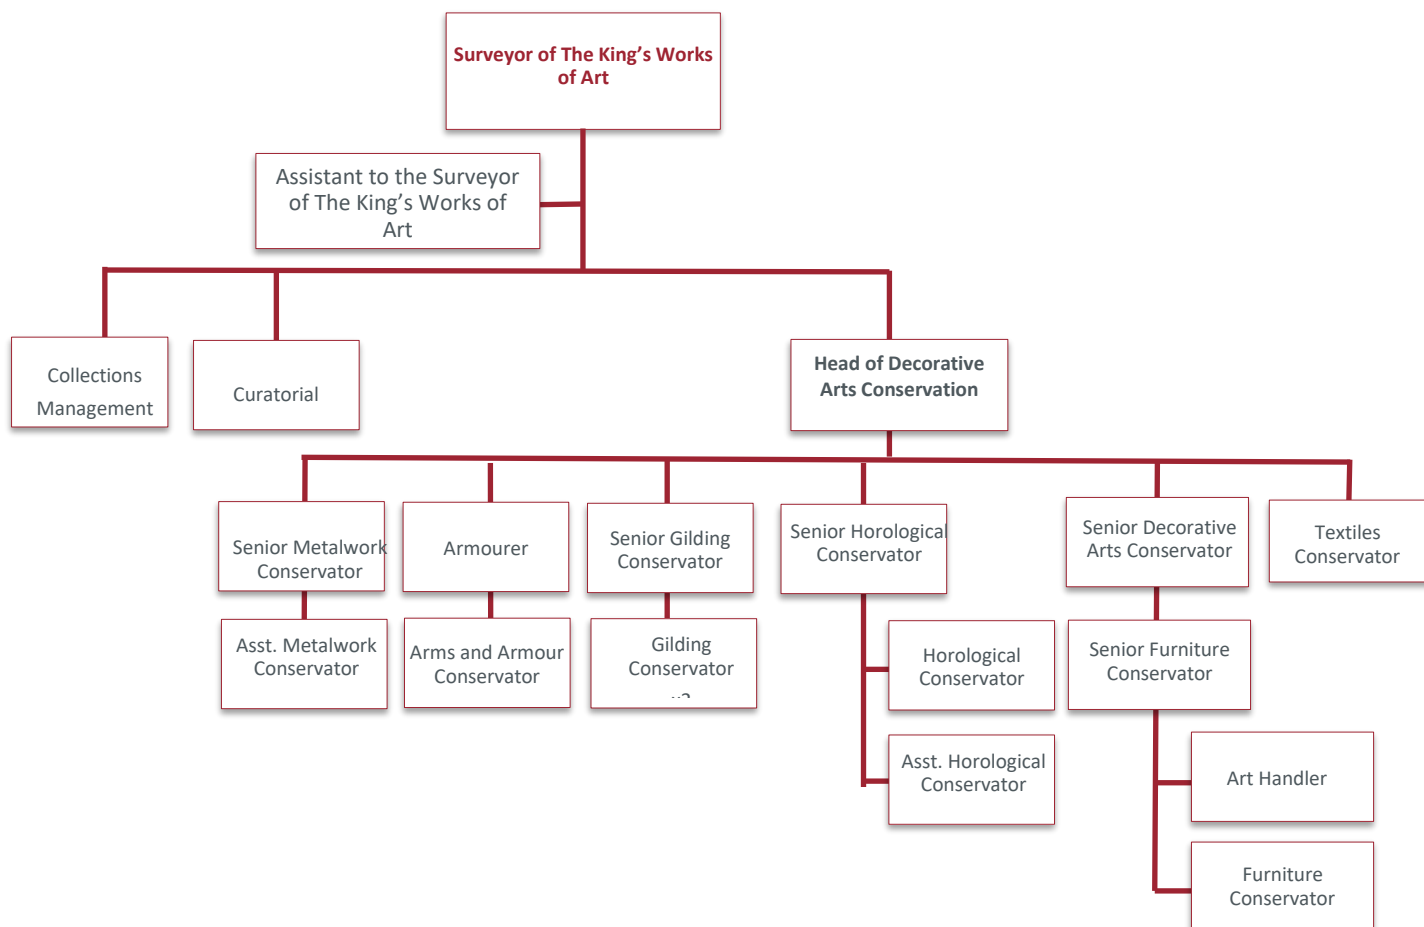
Surveyor of The King's Works of Art

Assistant to the Surveyor of The King's Works of Art

Collections Management

Curatorial

Head of Decorative Arts Conservation

Senior Metalwork Conservator

Asst. Metalwork Conservator

Armourer

Arms and Armour Conservator

Senior Gilding Conservator

Gilding Conservator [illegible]

Senior Horological Conservator

Horological Conservator

Asst. Horological Conservator

Senior Decorative Arts Conservator

Senior Furniture Conservator

Art Handler

Furniture Conservator

Textiles Conservator